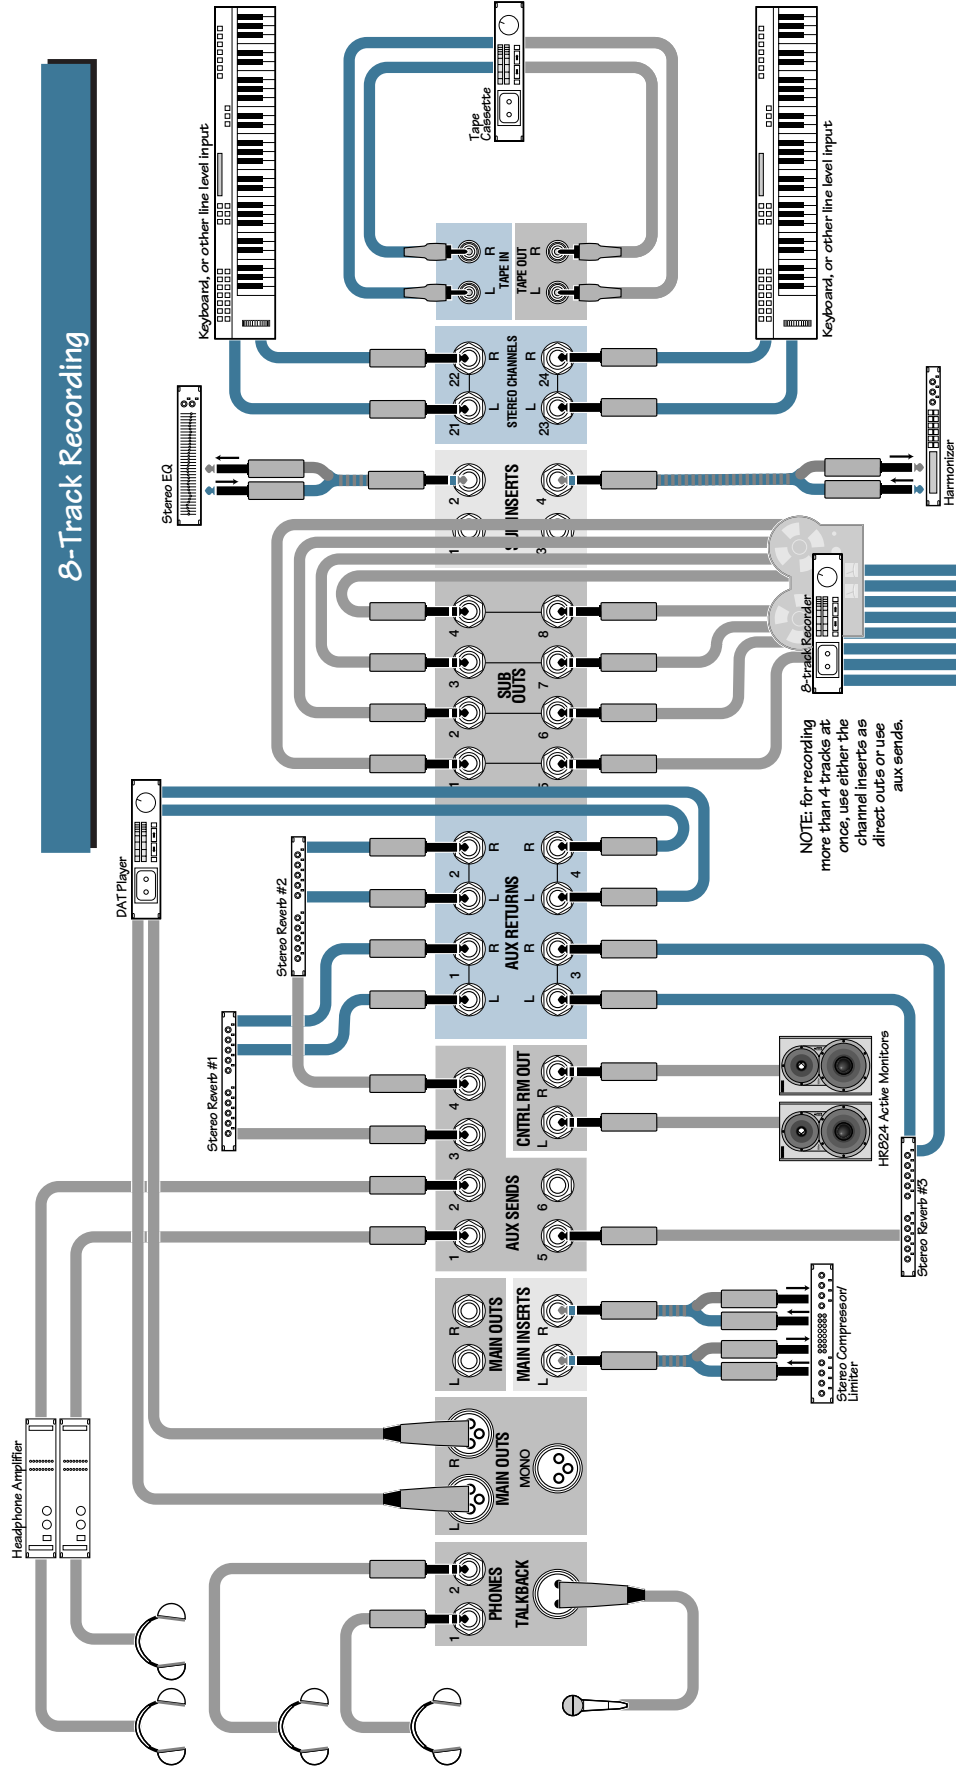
8-Track Recording

Keyboard, or other line level input

Tape Cassette

Keyboard, or other line level input

TAPE IN
L R

TAPE OUT
L R

STEREO CHANNELS
21 L 22 R
23 L 24 R

Stereo EQ

Harmonizer

INSERTS
1 2
3 4

8-track Recorder

SUB OUTS
1 2 3 4
5 6 7 8

NOTE: for recording more than 4 tracks at once, use either the channel inserts as direct outs or use aux sends.

DAT Player

Stereo Reverb #2

AUX RETURNS
1 L R
2 L R
3 L R
4 L R

Stereo Reverb #1

CNTRL RM OUT
L R

HR824 Active Monitors

AUX SENDS
1 2 3 4
5 6

Stereo Reverb #3

MAIN OUTS
L R

MAIN INSERTS
L R

Stereo Compressor/ Limiter

Headphone Amplifier

MAIN OUTS
L R
MONO

PHONES
1 2

TALKBACK